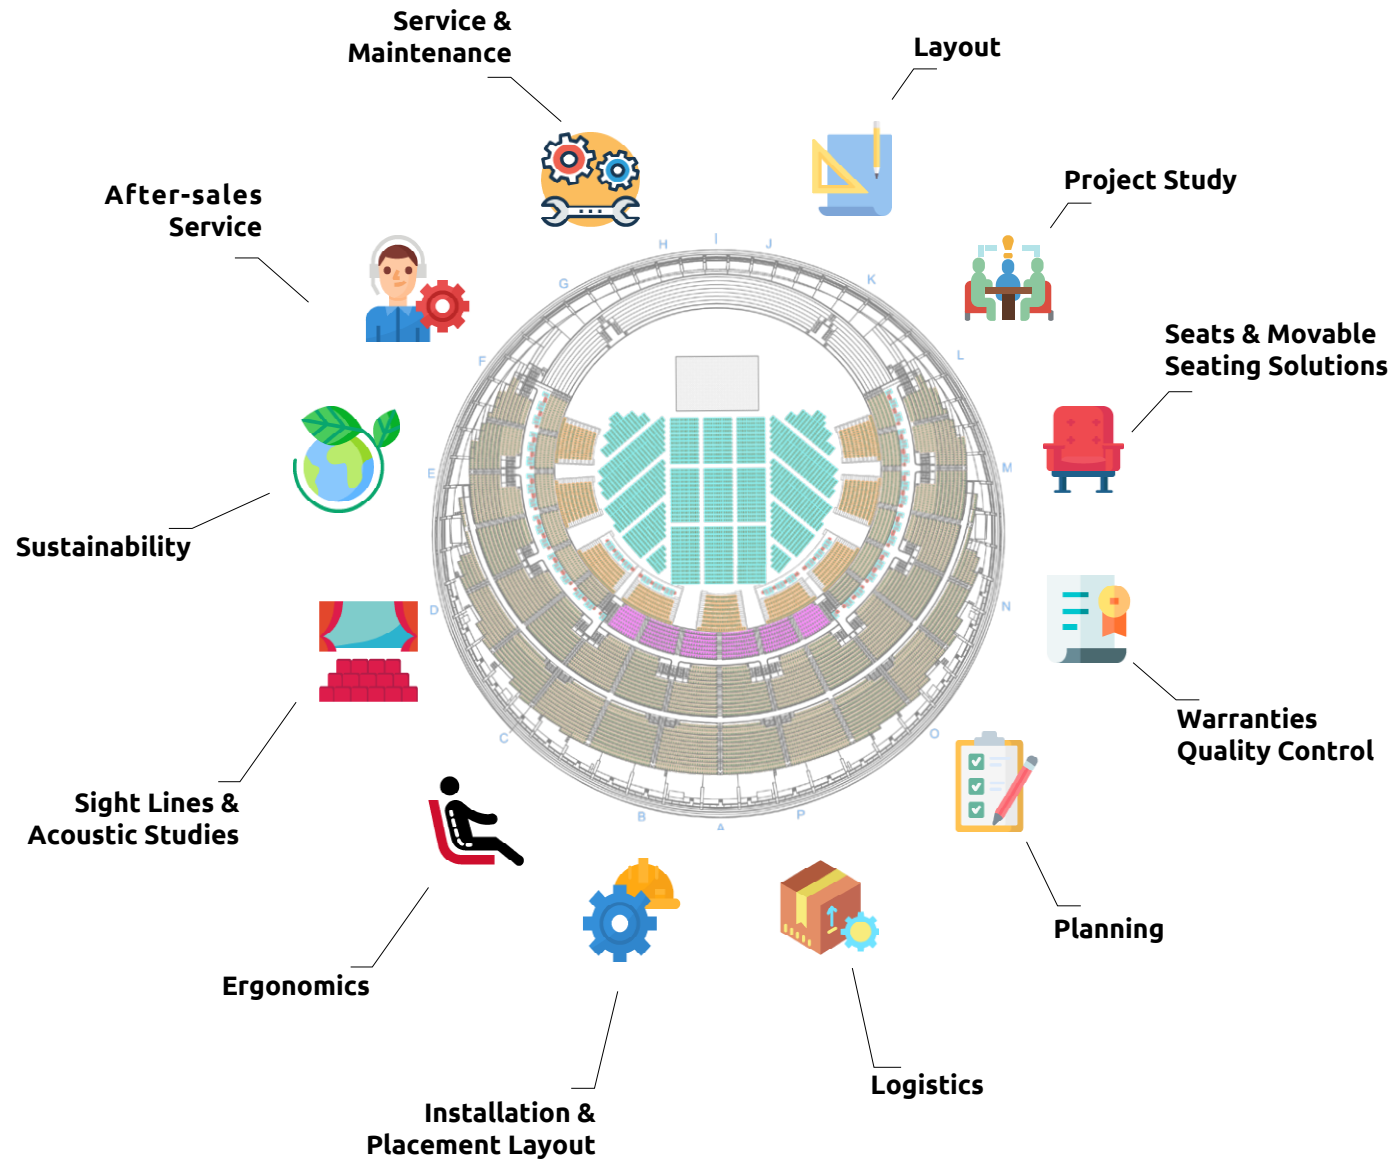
Service &
Maintenance

Layout

After-sales
Service

Project Study

Seats & Movable
Seating Solutions

Sustainability

Warranties
Quality Control

Sight Lines &
Acoustic Studies

Planning

Ergonomics

Logistics

Installation &
Placement Layout

H I J
G K
F L
E M
D N
C O
B A P